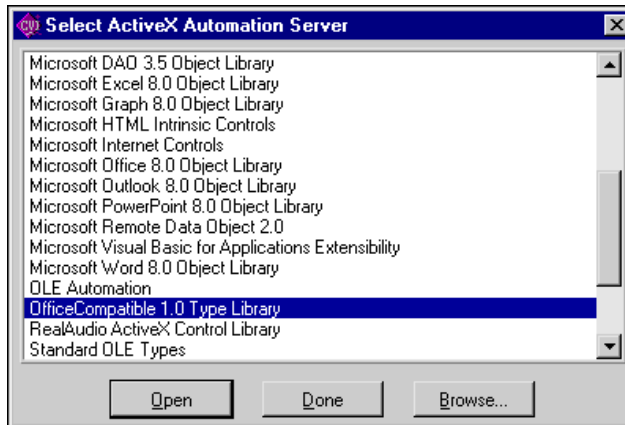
CVI Select ActiveX Automation Server

Microsoft DAO 3.5 Object Library
Microsoft Excel 8.0 Object Library
Microsoft Graph 8.0 Object Library
Microsoft HTML Intrinsic Controls
Microsoft Internet Controls
Microsoft Office 8.0 Object Library
Microsoft Outlook 8.0 Object Library
Microsoft PowerPoint 8.0 Object Library
Microsoft Remote Data Object 2.0
Microsoft Visual Basic for Applications Extensibility
Microsoft Word 8.0 Object Library
OLE Automation
OfficeCompatible 1.0 Type Library
RealAudio ActiveX Control Library
Standard OLE Types

Open Done Browse...